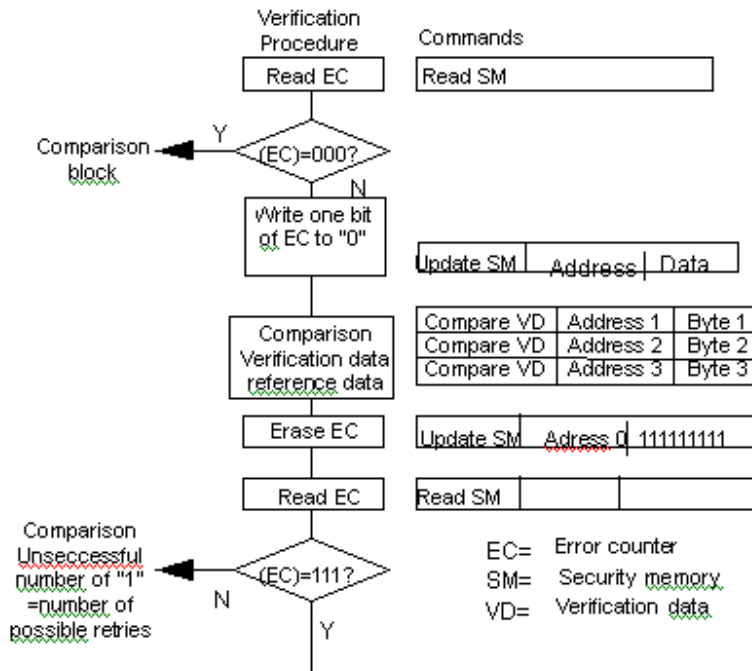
Verification Procedure

Commands

Read EC

Read SM

Comparison block

Y

(EC)=000?

N

Write one bit of EC to "0"

| Update SM | Address | Data |
|---|---|---|

Comparison Verification data reference data

| Compare VD | Address 1 | Byte 1 |
|---|---|---|
| Compare VD | Address 2 | Byte 2 |
| Compare VD | Address 3 | Byte 3 |

Erase EC

| Update SM | Adress 0 | 111111111 |
|---|---|---|

Read EC

| Read SM | | |
|---|---|---|

Comparison Unseccessful number of "1" =number of possible retries

N

(EC)=111?

Y

EC= Error counter
SM= Security memory
VD= Verification data